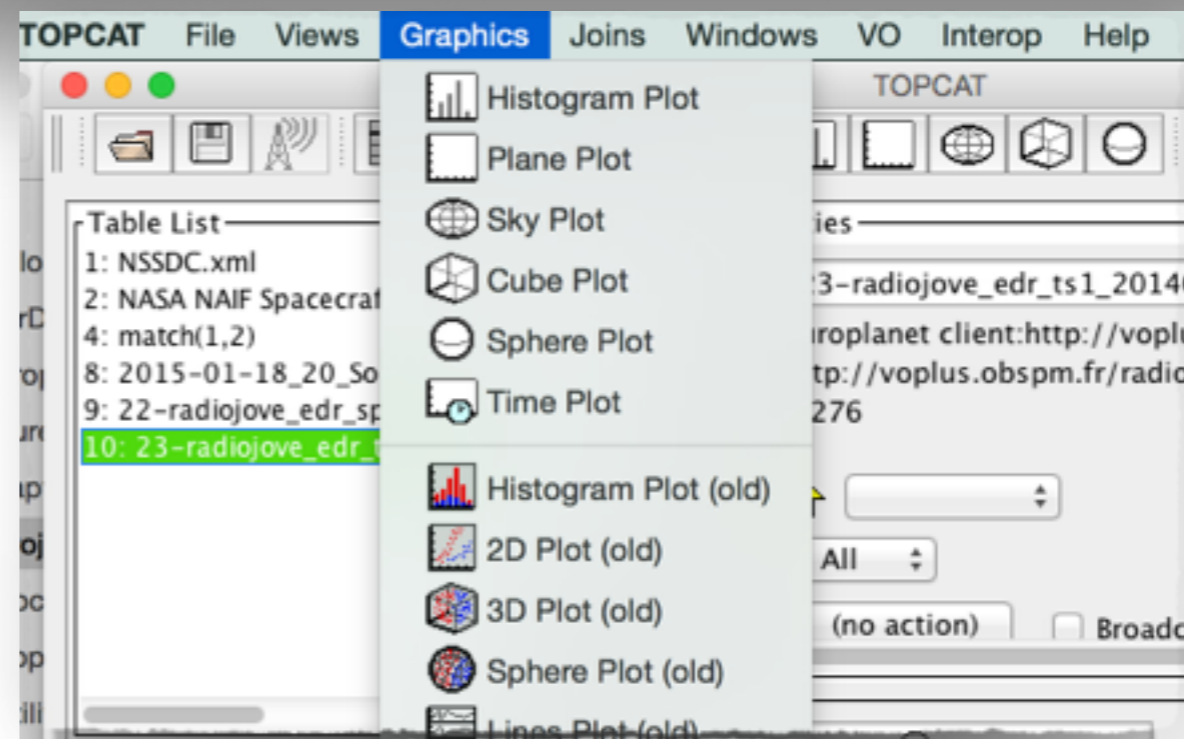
TOPCAT File Views Graphics Joins Windows VO Interop Help

TOPCAT

Histogram Plot
Plane Plot
Sky Plot
Cube Plot
Sphere Plot
Time Plot

Histogram Plot (old)
2D Plot (old)
3D Plot (old)
Sphere Plot (old)
Lines Plot (old)

Table List
1: NSSDC.xml
2: NASA NAIF Spacecraf
4: match(1,2)
8: 2015-01-18_20_So
9: 22-radiojove_edr_sp
10: 23-radiojove_edr_

ies
23-radiojove_edr_ts1_2014
uroplanet client:http://voplu
tp://voplus.obspm.fr/radio
276

All
(no action)
Broadc